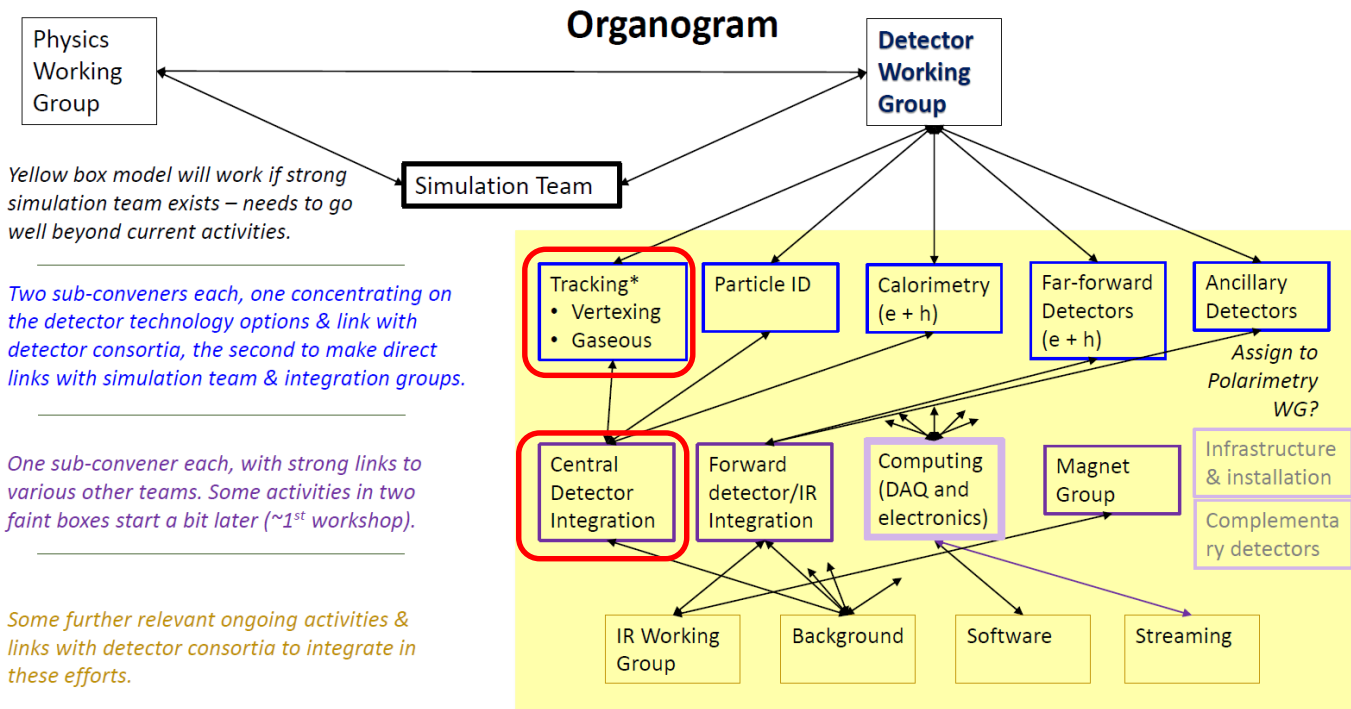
Organogram

Physics Working Group

Detector Working Group

Simulation Team

Yellow box model will work if strong simulation team exists – needs to go well beyond current activities.

Two sub-conveners each, one concentrating on the detector technology options & link with detector consortia, the second to make direct links with simulation team & integration groups.

One sub-convener each, with strong links to various other teams. Some activities in two faint boxes start a bit later (~1$^{st}$ workshop).

Some further relevant ongoing activities & links with detector consortia to integrate in these efforts.

Tracking*
• Vertexing
• Gaseous

Particle ID

Calorimetry (e + h)

Far-forward Detectors (e + h)

Ancillary Detectors

Assign to Polarimetry WG?

Central Detector Integration

Forward detector/IR Integration

Computing (DAQ and electronics)

Magnet Group

Infrastructure & installation

Complementary detectors

IR Working Group

Background

Software

Streaming